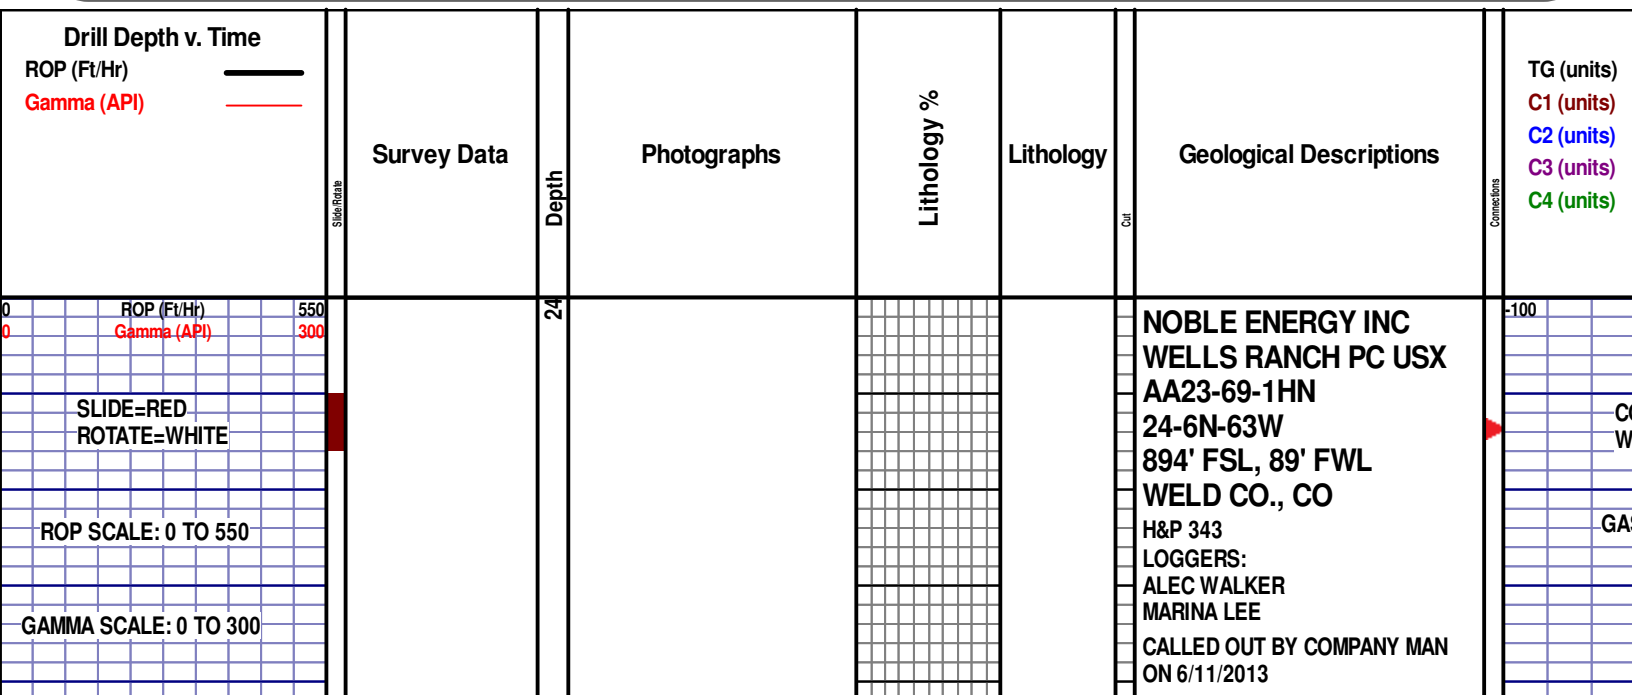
Drill Depth v. Time
ROP (Ft/Hr)
Gamma (API)

Slide/Rotate

Survey Data

Depth

Photographs

Lithology %

Lithology

Cut

Geological Descriptions

Connections

TG (units)
C1 (units)
C2 (units)
C3 (units)
C4 (units)

0 ROP (Ft/Hr) 550
0 Gamma (API) 300

SLIDE=RED
ROTATE=WHITE

ROP SCALE: 0 TO 550

GAMMA SCALE: 0 TO 300

24

NOBLE ENERGY INC
WELLS RANCH PC USX
AA23-69-1HN
24-6N-63W
894' FSL, 89' FWL
WELD CO., CO
H&P 343
LOGGERS:
ALEC WALKER
MARINA LEE
CALLED OUT BY COMPANY MAN ON 6/11/2013

-100

C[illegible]
W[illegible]

GA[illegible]